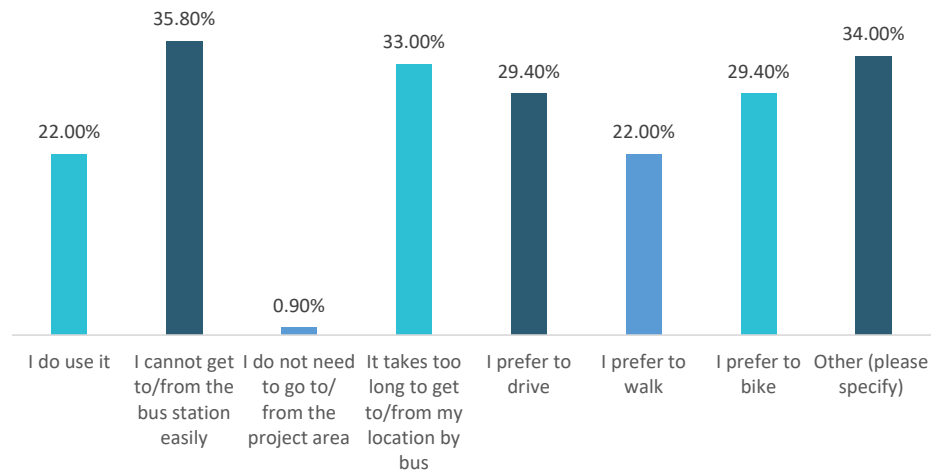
22.00%
35.80%
0.90%
33.00%
29.40%
22.00%
29.40%
34.00%

I do use it
I cannot get to/from the bus station easily
I do not need to go to/ from the project area
It takes too long to get to/from my location by bus
I prefer to drive
I prefer to walk
I prefer to bike
Other (please specify)